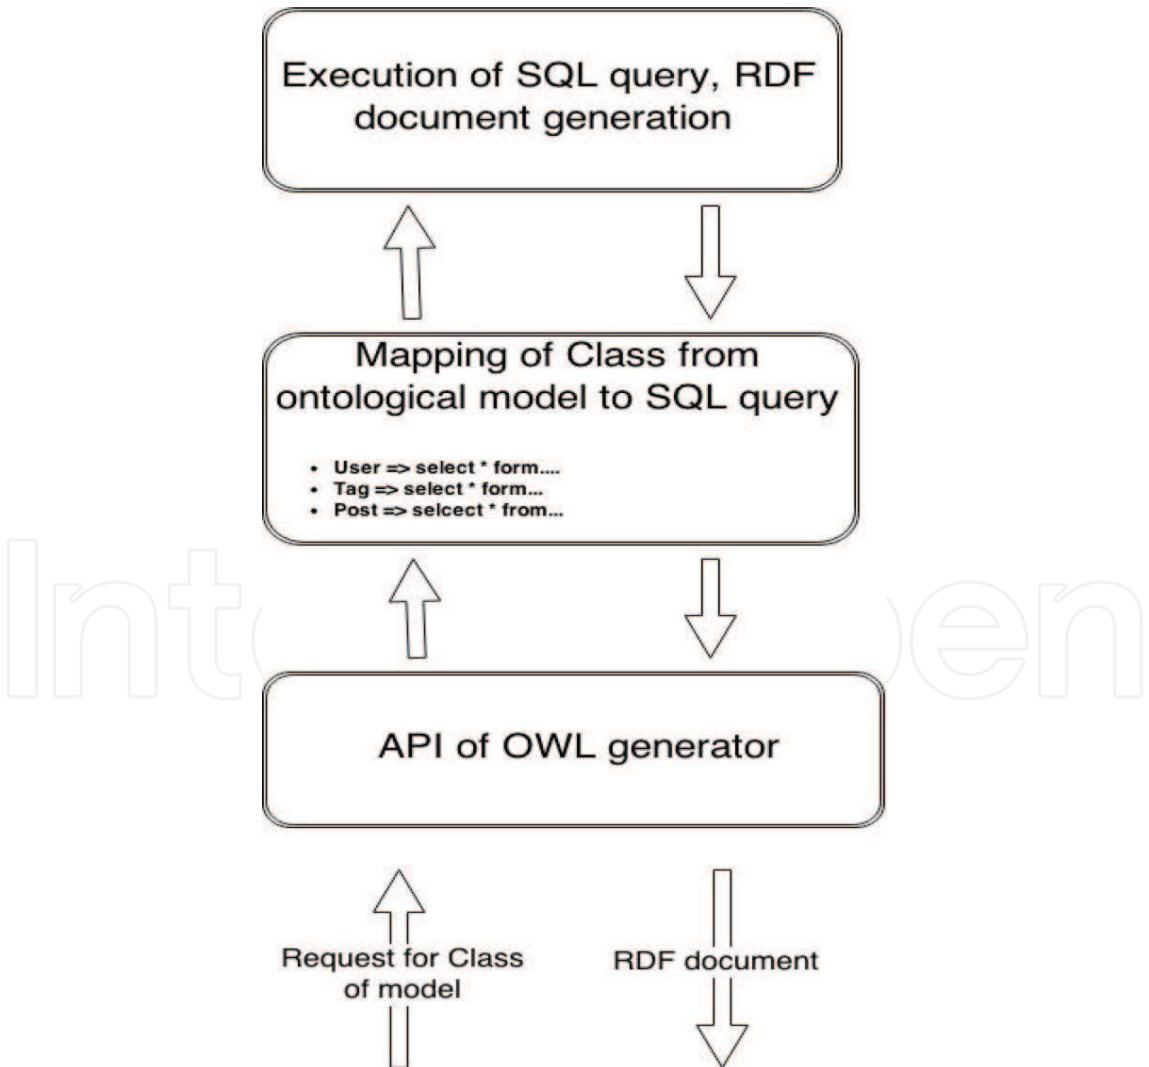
Execution of SQL query, RDF document generation

Mapping of Class from ontological model to SQL query

- User => select * form....
- Tag => select * form...
- Post => selcect * from...

API of OWL generator

Request for Class of model

RDF document

IntechOpen